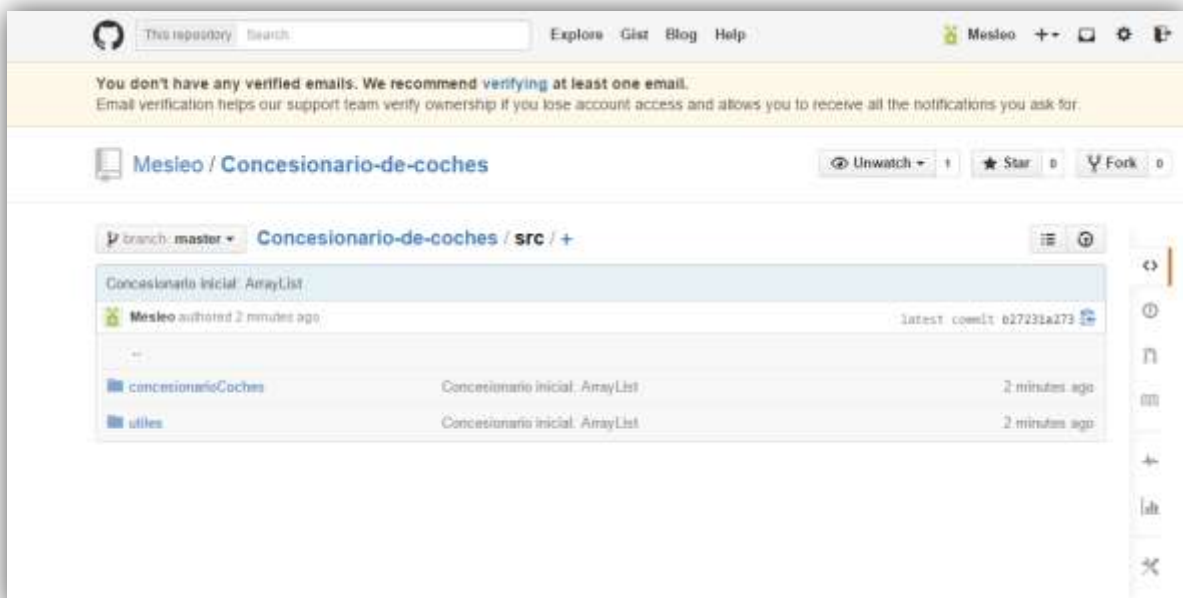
This repository Search

Explore Gist Blog Help

Mesleo +▾

You don't have any verified emails. We recommend verifying at least one email.
Email verification helps our support team verify ownership if you lose account access and allows you to receive all the notifications you ask for.

Mesleo / Concesionario-de-coches

Unwatch ▾ 1 Star 0 Fork 0

branch: master ▾ Concesionario-de-coches / src / +

Concesionario inicial: ArrayList

Mesleo authored 2 minutes ago

latest commit b27231a273

..

concesionarioCoches | Concesionario inicial: ArrayList | 2 minutes ago

utiles | Concesionario inicial: ArrayList | 2 minutes ago